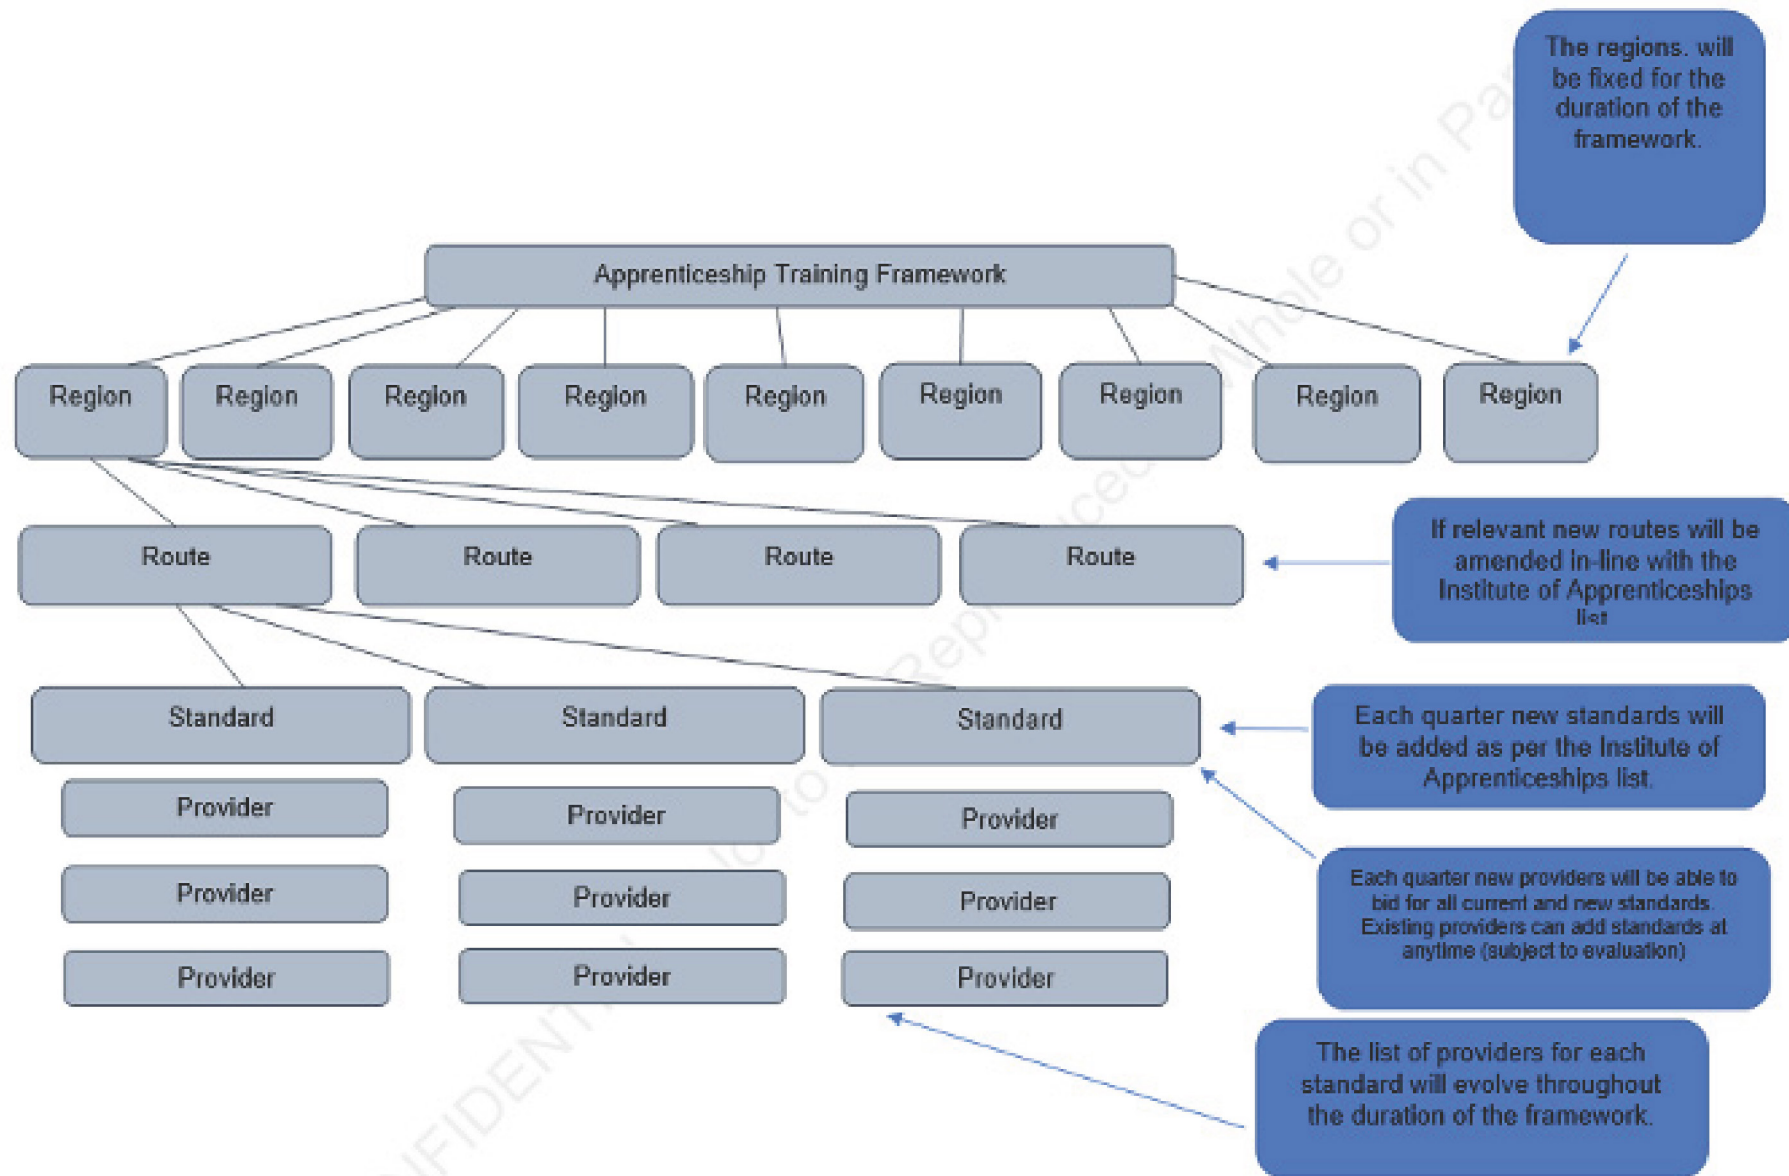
The regions. will be fixed for the duration of the framework.

Apprenticeship Training Framework

Region Region Region Region Region Region Region Region Region

Route Route Route Route

If relevant new routes will be amended in-line with the Institute of Apprenticeships list

Standard Standard Standard

Each quarter new standards will be added as per the Institute of Apprenticeships list.

Provider Provider Provider
Provider Provider Provider
Provider Provider Provider

Each quarter new providers will be able to bid for all current and new standards. Existing providers can add standards at anytime (subject to evaluation)

The list of providers for each standard will evolve throughout the duration of the framework.

CONFIDENTIAL Not to be Reproduced in Whole or in Part